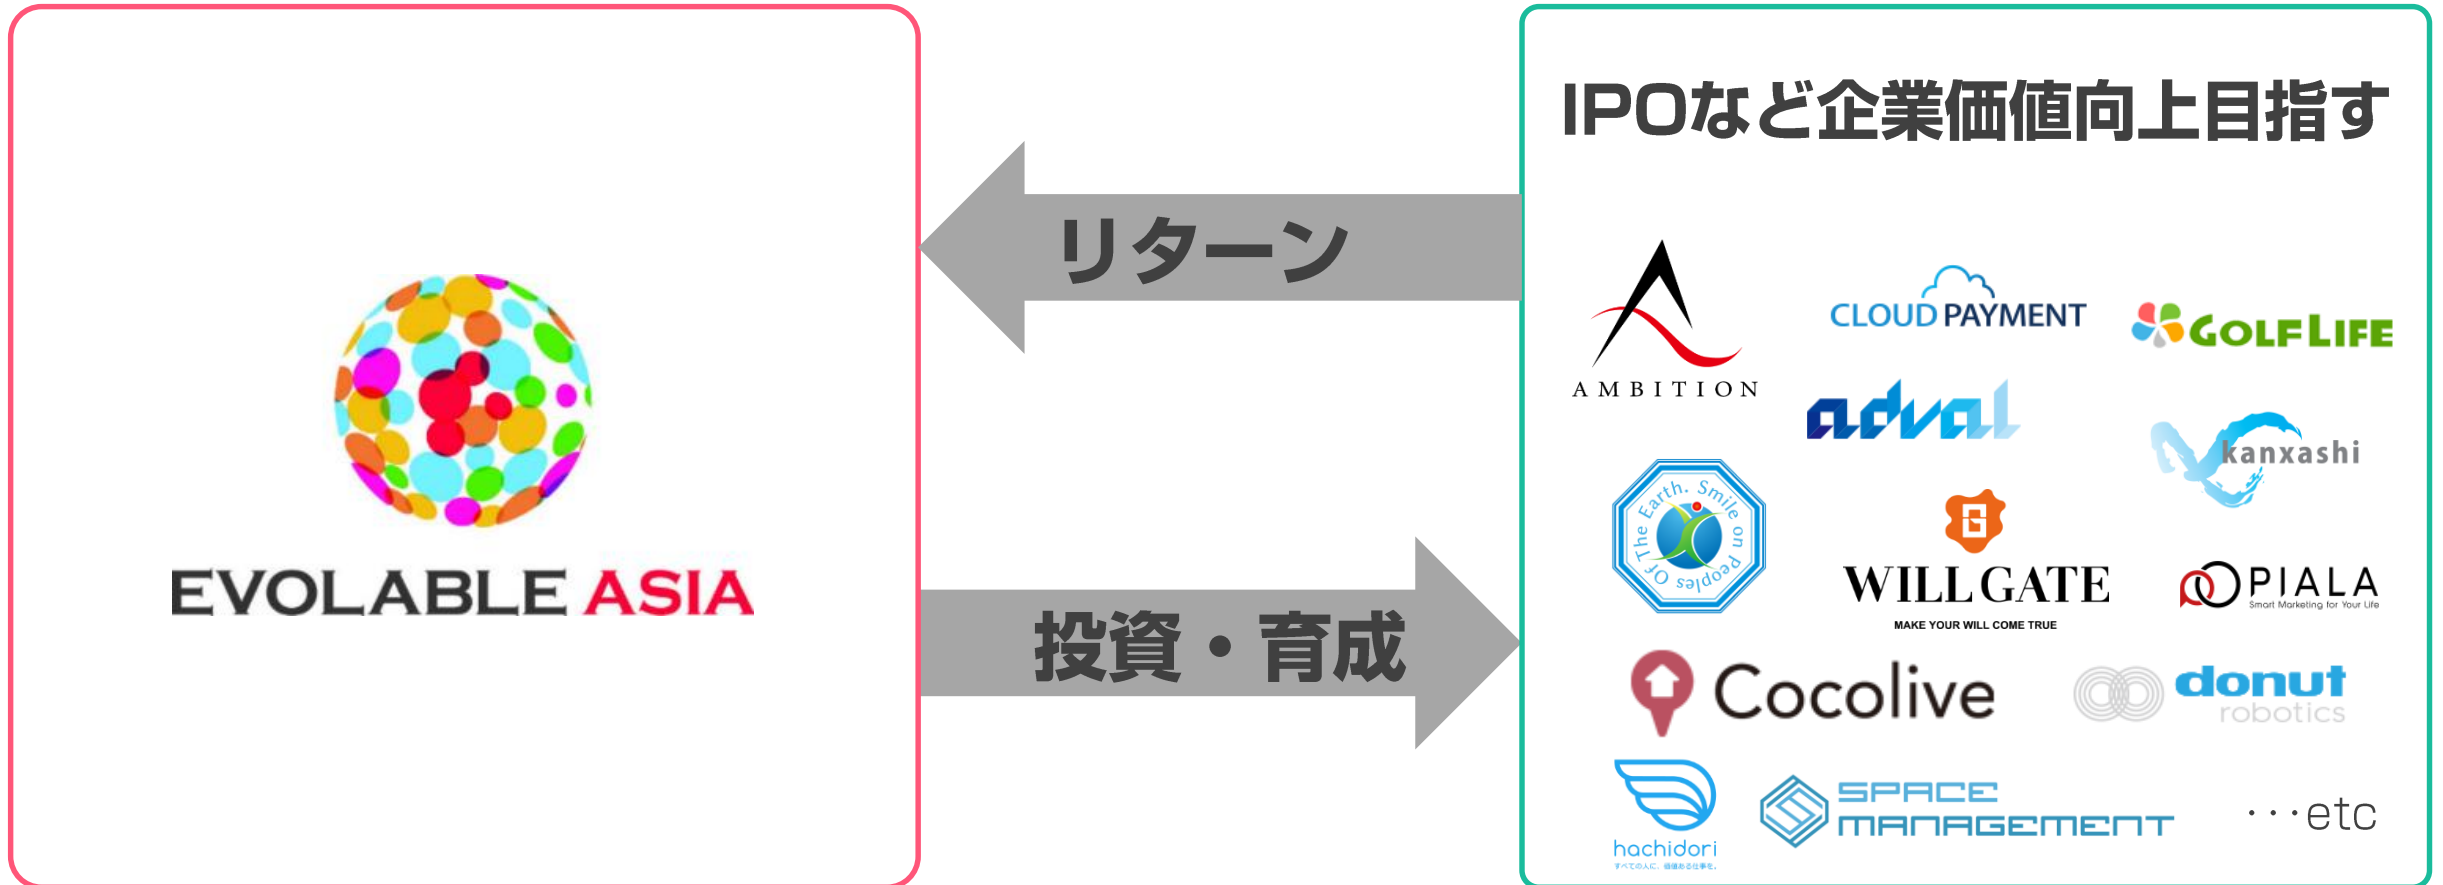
EVOLABLE ASIA

リターン

投資・育成

IPOなど企業価値向上目指す

AMBITION

CLOUD PAYMENT

GOLF LIFE

adval

kanxashi

The Earth. Smile on People Of

WILLGATE
MAKE YOUR WILL COME TRUE

PIALA
Smart Marketing for Your Life

Cocolive

donut robotics

hachidori
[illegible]

SPACE MANAGEMENT

・・・etc